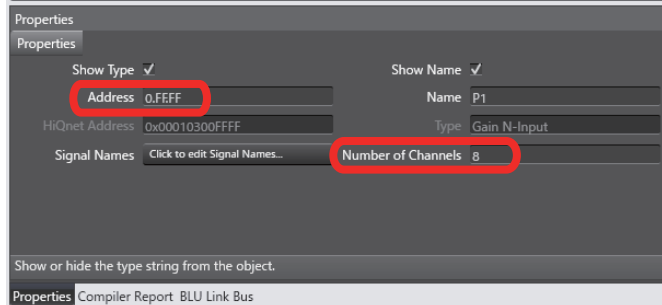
Properties

Properties

Show Type ✓

Show Name ✓

Address 0.FFFF

Name P1

HiQnet Address 0x00010300FFFF

Type Gain N-Input

Signal Names Click to edit Signal Names...

Number of Channels 8

Show or hide the type string from the object.

Properties Compiler Report BLU Link Bus